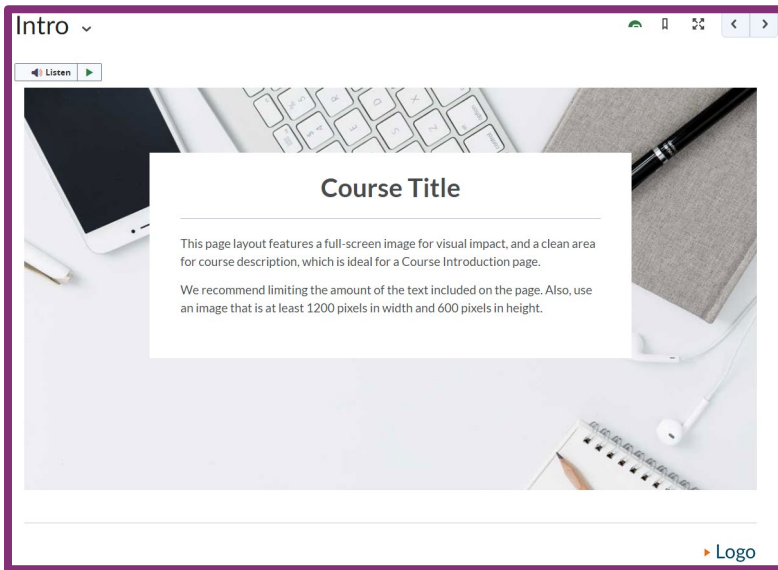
Intro

Listen

Course Title

This page layout features a full-screen image for visual impact, and a clean area for course description, which is ideal for a Course Introduction page.

We recommend limiting the amount of the text included on the page. Also, use an image that is at least 1200 pixels in width and 600 pixels in height.

Logo